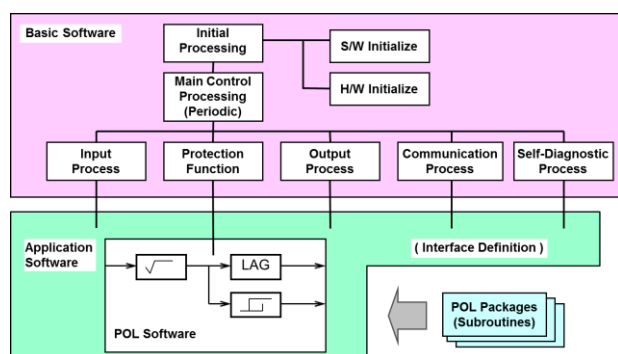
Basic Software

Initial Processing

S/W Initialize

H/W Initialize

Main Control Processing (Periodic)

Input Process

Protection Function

Output Process

Communication Process

Self-Diagnostic Process

Application Software

( Interface Definition )

$\sqrt{\ }$

LAG

POL Software

POL Packages (Subroutines)